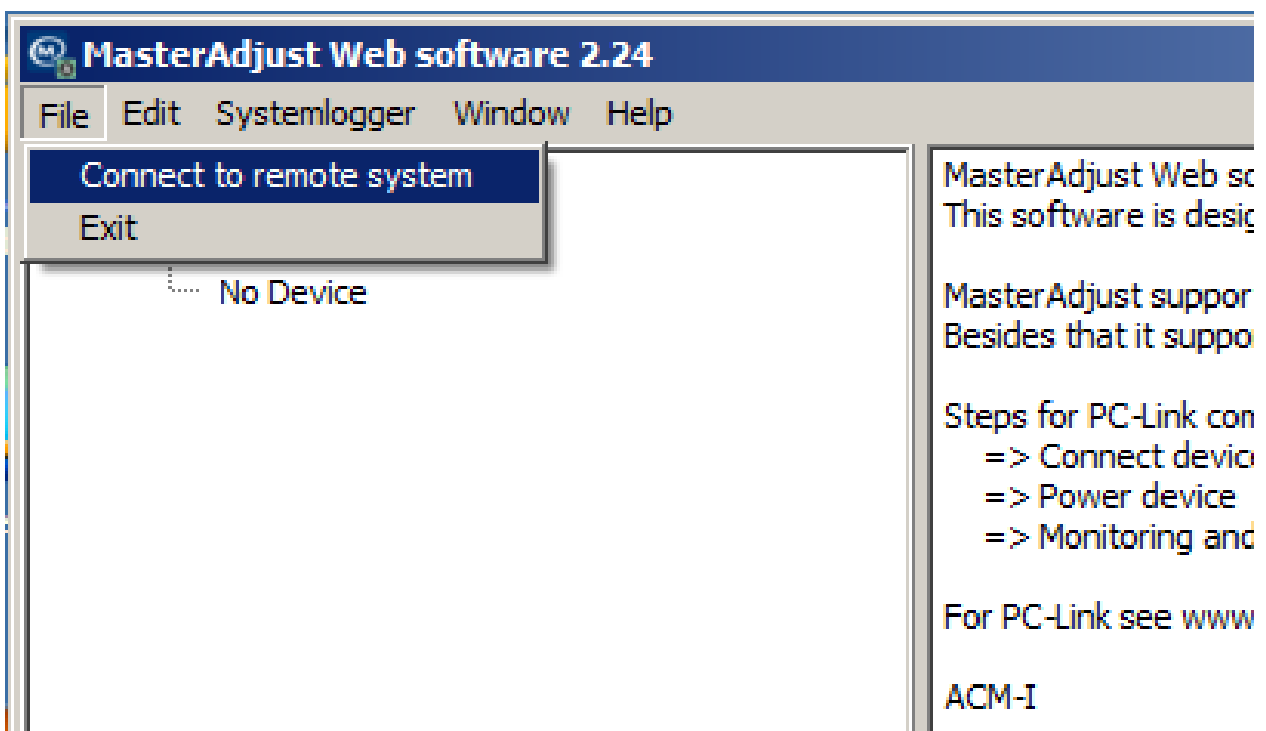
MasterAdjust Web software 2.24

File Edit Systemlogger Window Help

Connect to remote system
Exit

No Device

MasterAdjust Web so
This software is desig

MasterAdjust suppor
Besides that it suppo

Steps for PC-Link con
=> Connect devic
=> Power device
=> Monitoring and

For PC-Link see www

ACM-I